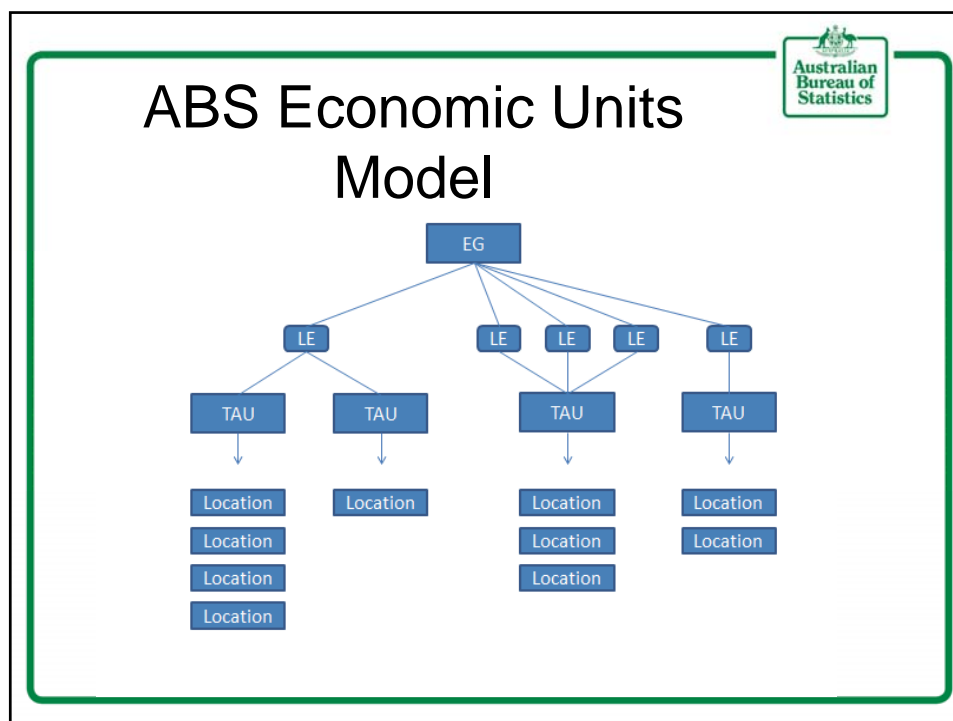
Australian Bureau of Statistics

ABS Economic Units Model

EG

LE

LE

LE

LE

LE

TAU

TAU

TAU

TAU

Location

Location

Location

Location

Location

Location

Location

Location

Location

Location